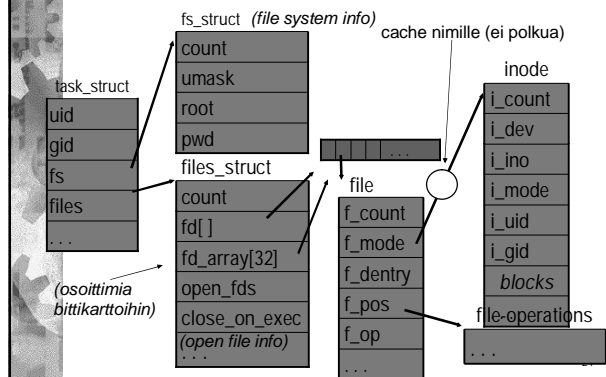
fs_struct (file system info)

count

umask

root

pwd

cache nimille (ei polkua)

inode

i_count

i_dev

i_ino

i_mode

i_uid

i_gid

blocks

task_struct

uid

gid

fs

files

. . .

files_struct

count

fd[ ]

fd_array[32]

open_fds

close_on_exec

(open file info)

. . .

. . .

file

f_count

f_mode

f_dentry

f_pos

f_op

. . .

(osoittimia bittikarttoihin)

file-operations

. . .

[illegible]